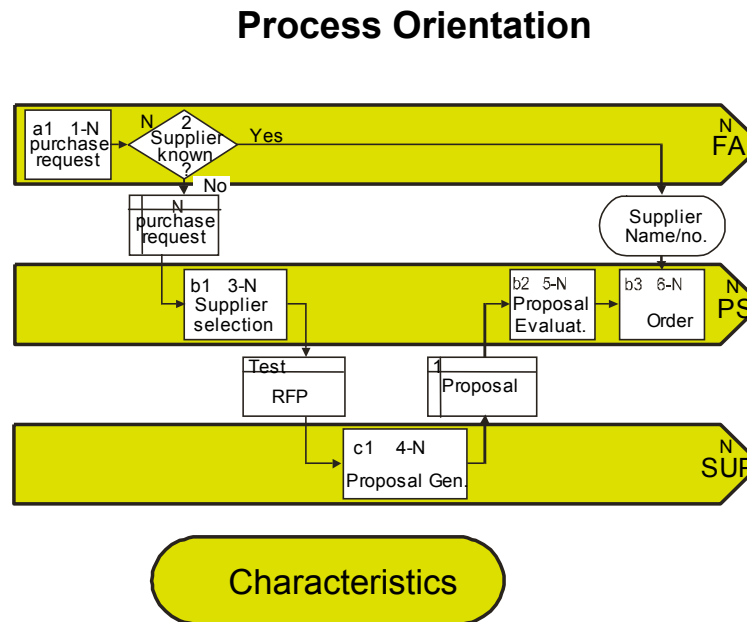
Process Orientation

a1 1-N
purchase request

N
2
Supplier known
?

Yes

N
FA

No

N
purchase request

Supplier Name/no.

b1 3-N
Supplier selection

b2 5-N
Proposal Evaluat.

b3 6-N
Order

N
PS

Test
RFP

1
Proposal

c1 4-N
Proposal Gen.

N
SUP

Characteristics